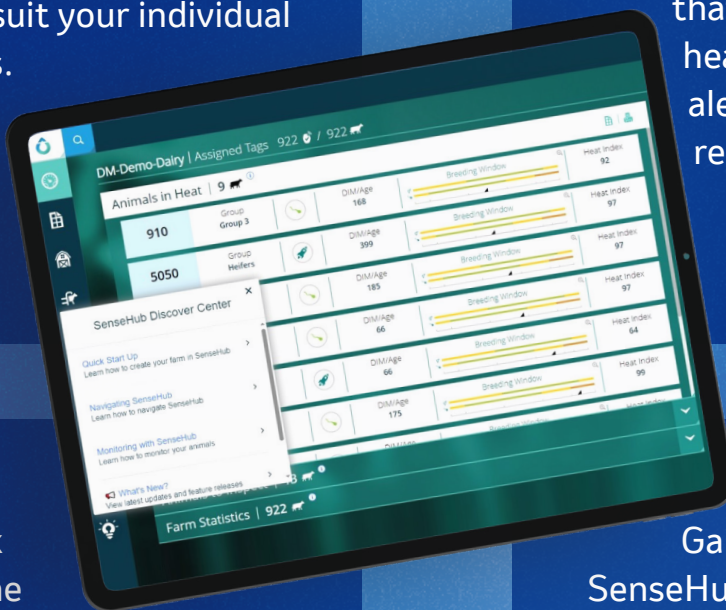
suit your individual
s.

tha
hea
ale
re

DM-Demo-Dairy | Assigned Tags 922 / 922

Animals in Heat | 9

| | Group | | DIM/Age | Breeding Window | Heat Index |
|---|---|---|---|---|---|
| 910 | Group Group 3 | | DIM/Age 168 | Breeding Window | Heat Index 92 |
| 5050 | Group Heifers | | DIM/Age 399 | Breeding Window | Heat Index 97 |
| | | | DIM/Age 185 | Breeding Window | Heat Index 97 |
| | | | DIM/Age 66 | Breeding Window | Heat Index 64 |
| | | | DIM/Age 66 | Breeding Window | Heat Index 99 |
| | | | DIM/Age 175 | | |

SenseHub Discover Center

Quick Start Up
Learn how to create your farm in SenseHub

Navigating SenseHub
Learn how to navigate SenseHub

Monitoring with SenseHub
Learn how to monitor your animals

What's New?
View latest updates and feature releases

Farm Statistics | 922

k
ne

Ga
SenseHu